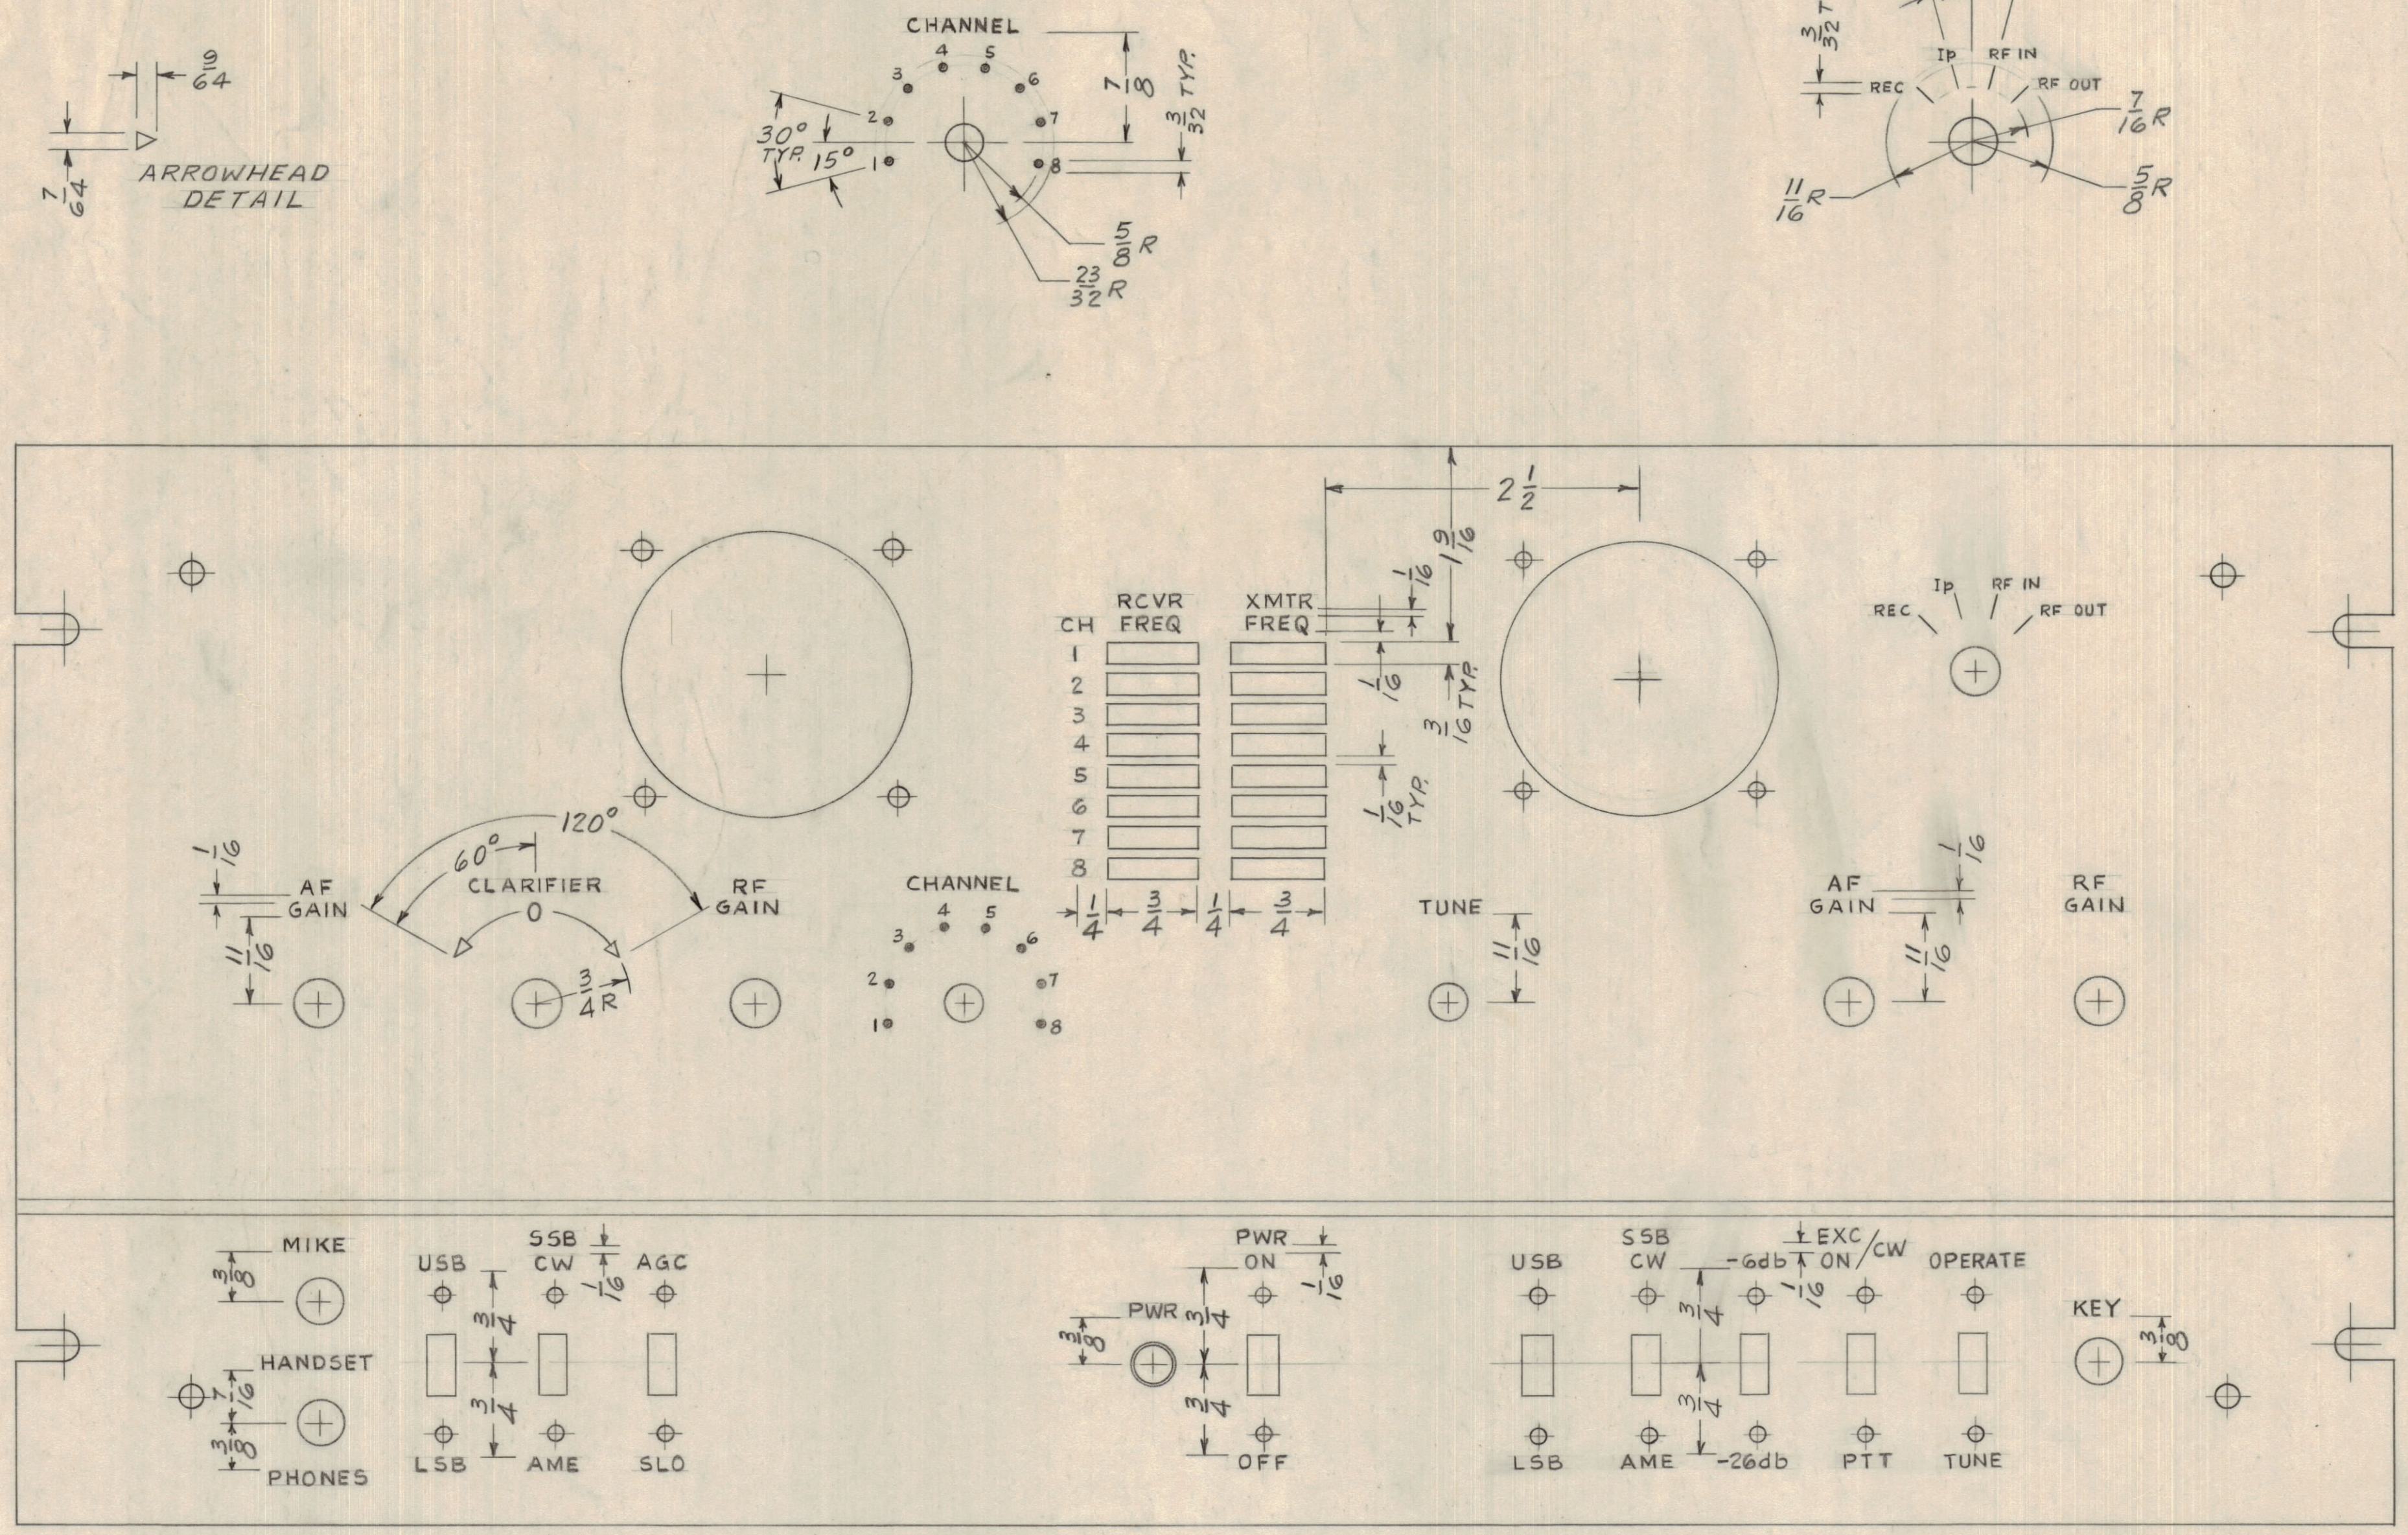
$\frac{9}{64}$
$\frac{7}{64}$
ARROWHEAD DETAIL

CHANNEL
4 5
3 6
2 7
1 8
$30^\circ$ TYP.
$15^\circ$
$\frac{7}{8}$
$\frac{3}{32}$ TYP.
$\frac{5}{8}R$
$\frac{23}{32}R$

$\frac{3}{32}$ T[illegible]
Ip RF IN
REC RF OUT
$\frac{7}{16}R$
$\frac{11}{16}R$
$\frac{5}{8}R$

$2\frac{1}{2}$
$1\frac{9}{16}$
$\frac{1}{16}$
CH RCVR FREQ XMTR FREQ
1
2
3
4
5
6
7
8
$\frac{1}{16}$
$\frac{3}{16}$ TYP.
$\frac{1}{16}$ TYP.
$\frac{1}{4}$ $\frac{3}{4}$ $\frac{1}{4}$ $\frac{3}{4}$

REC Ip RF IN RF OUT

$\frac{1}{16}$
AF GAIN
$120^\circ$
$60^\circ$
CLARIFIER
0
RF GAIN
$\frac{11}{16}$
$\frac{3}{4}R$

CHANNEL
4 5
3 6
2 7
1 8

TUNE
$\frac{11}{16}$

$\frac{1}{16}$
AF GAIN
RF GAIN
$\frac{11}{16}$

MIKE
$\frac{3}{8}$
HANDSET
$\frac{7}{16}$
$\frac{3}{8}$
PHONES
USB SSB CW AGC
$\frac{1}{16}$
$\frac{3}{4}$
$\frac{3}{4}$
LSB AME SLO

PWR ON
$\frac{1}{16}$
PWR
$\frac{3}{8}$
$\frac{3}{4}$
$\frac{3}{4}$
OFF

USB SSB CW -6db EXC ON/CW OPERATE
$\frac{1}{16}$
$\frac{3}{4}$
$\frac{3}{4}$
LSB AME -26db PTT TUNE
KEY
$\frac{3}{8}$